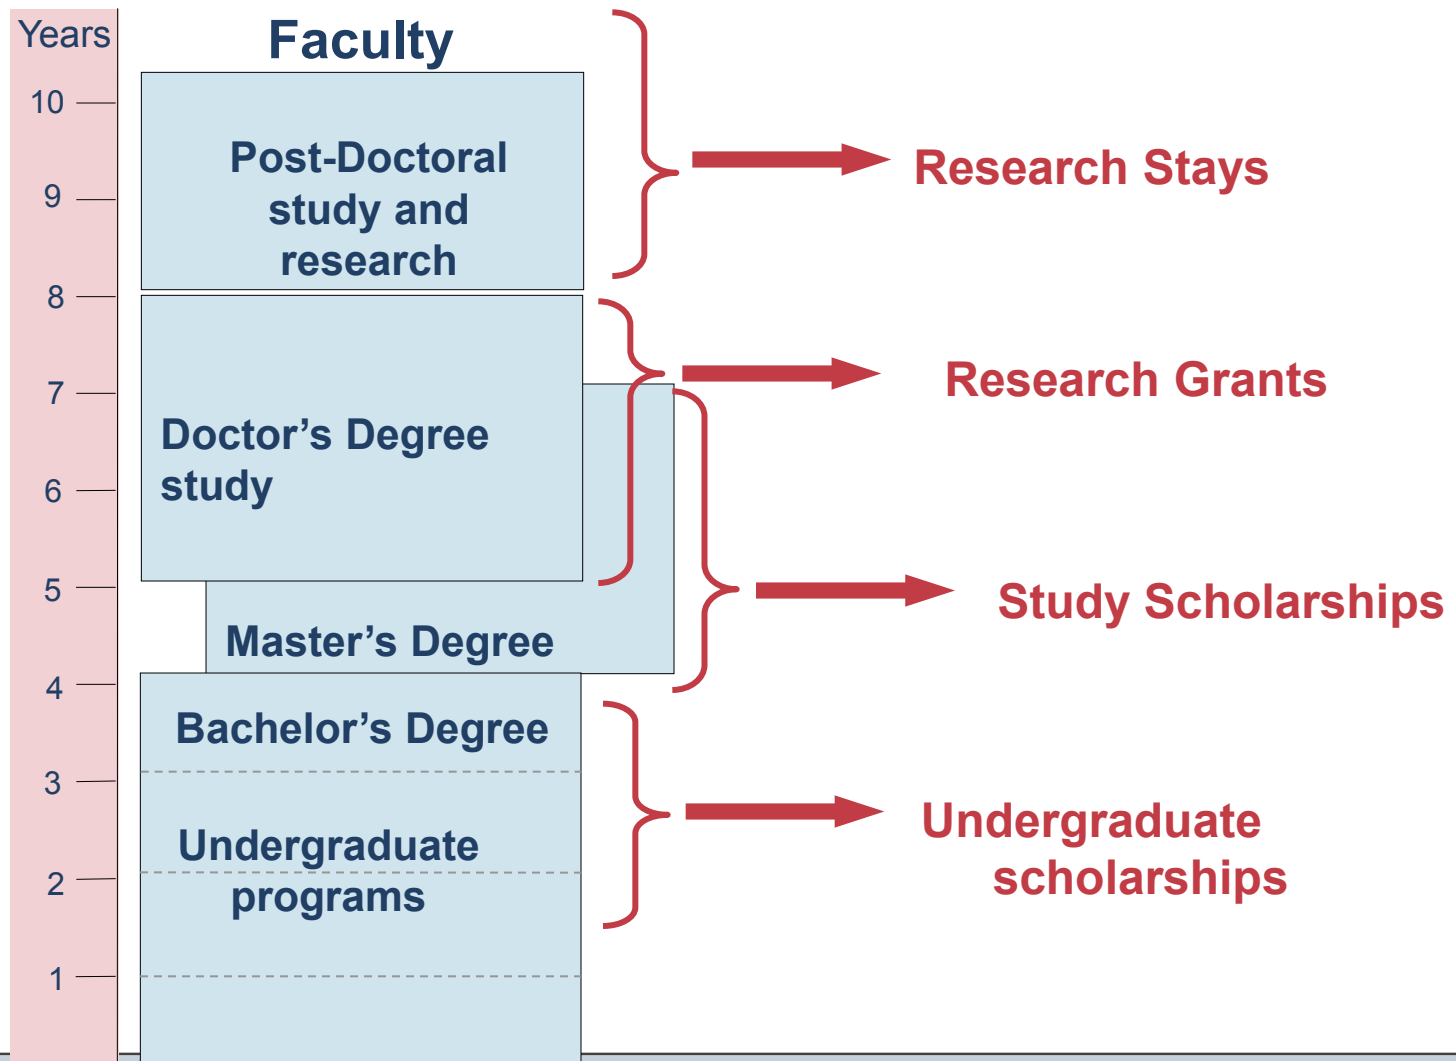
Years

10

9

8

7

6

5

4

3

2

1

Faculty

Post-Doctoral study and research

Doctor’s Degree study

Master’s Degree

Bachelor’s Degree

Undergraduate programs

Research Stays

Research Grants

Study Scholarships

Undergraduate scholarships